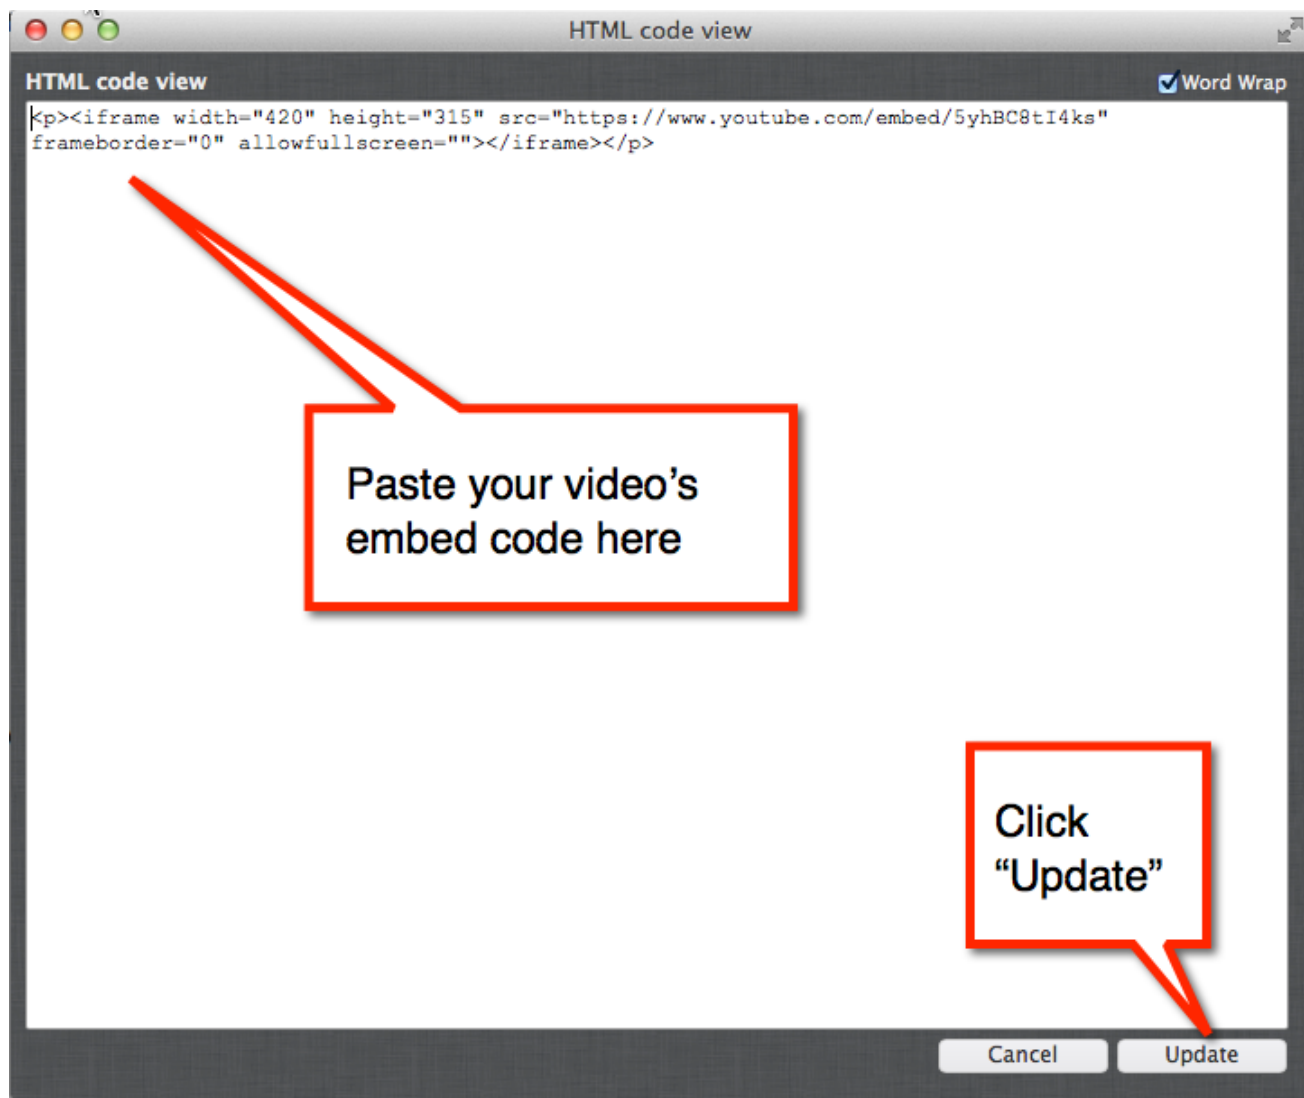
HTML code view

HTML code view

Word Wrap

<p><iframe width="420" height="315" src="https://www.youtube.com/embed/5yhBC8tI4ks" frameborder="0" allowfullscreen=""></iframe></p>

Paste your video's embed code here

Click "Update"

Cancel

Update